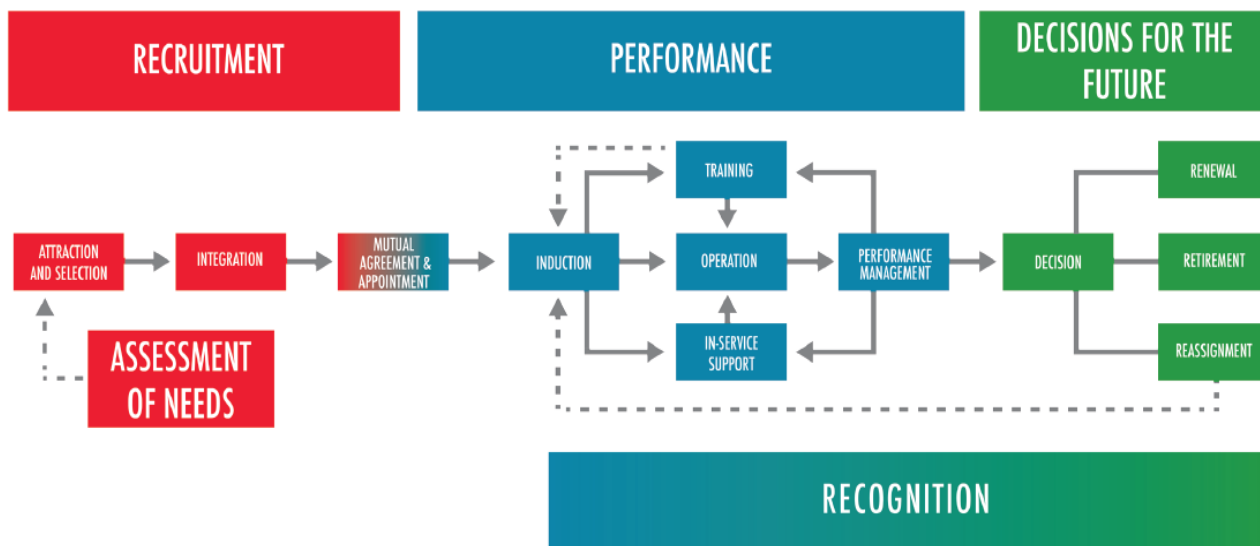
RECRUITMENT

PERFORMANCE

DECISIONS FOR THE FUTURE

ATTRACTION AND SELECTION

INTEGRATION

MUTUAL AGREEMENT & APPOINTMENT

INDUCTION

TRAINING

OPERATION

IN-SERVICE SUPPORT

PERFORMANCE MANAGEMENT

DECISION

RENEWAL

RETIREMENT

REASSIGNMENT

ASSESSMENT OF NEEDS

RECOGNITION